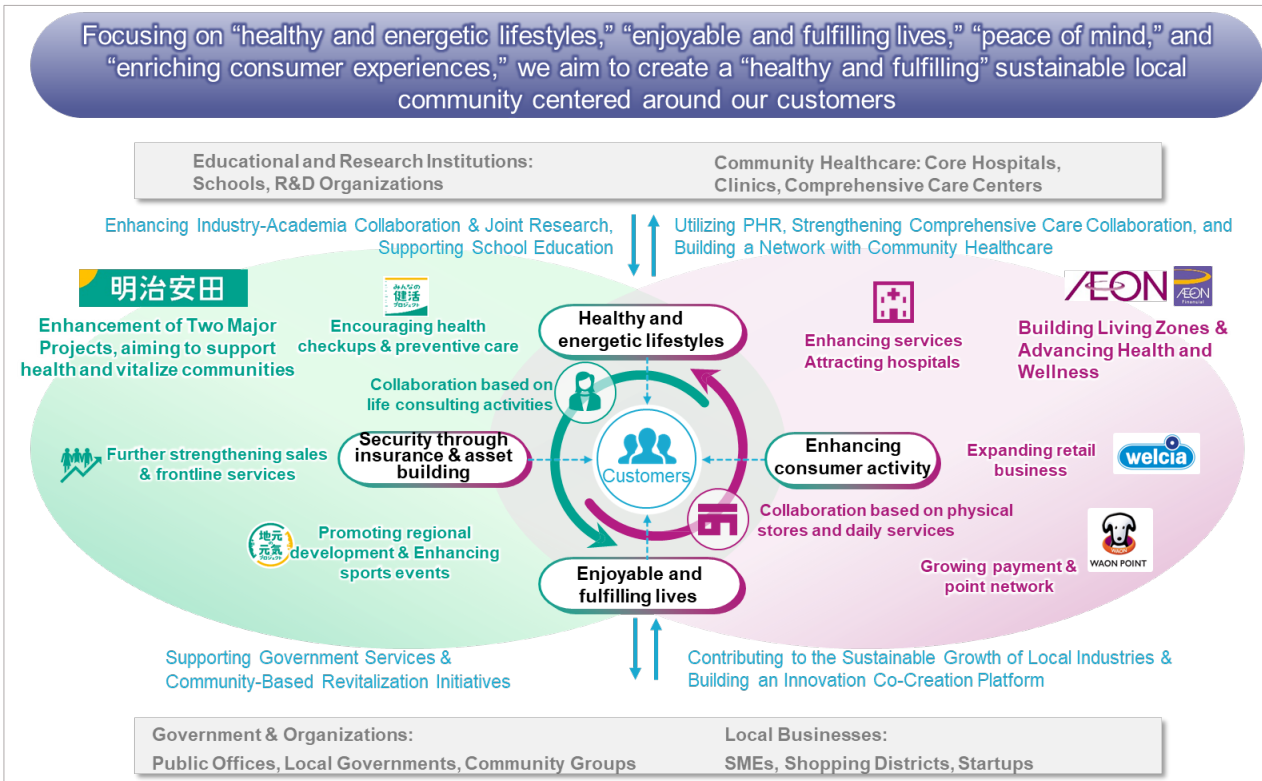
Focusing on “healthy and energetic lifestyles,” “enjoyable and fulfilling lives,” “peace of mind,” and “enriching consumer experiences,” we aim to create a “healthy and fulfilling” sustainable local community centered around our customers

Educational and Research Institutions: Schools, R&D Organizations

Community Healthcare: Core Hospitals, Clinics, Comprehensive Care Centers

Enhancing Industry-Academia Collaboration & Joint Research, Supporting School Education

Utilizing PHR, Strengthening Comprehensive Care Collaboration, and Building a Network with Community Healthcare

明治安田

Enhancement of Two Major Projects, aiming to support health and vitalize communities

みんなの健活プロジェクト

Encouraging health checkups & preventive care

Healthy and energetic lifestyles

Enhancing services Attracting hospitals

AEON

AEON

Building Living Zones & Advancing Health and Wellness

Collaboration based on life consulting activities

Further strengthening sales & frontline services

Security through insurance & asset building

Customers

Enhancing consumer activity

Expanding retail business

welcia

Collaboration based on physical stores and daily services

地元元気プロジェクト

Promoting regional development & Enhancing sports events

Enjoyable and fulfilling lives

WAON POINT

Growing payment & point network

Supporting Government Services & Community-Based Revitalization Initiatives

Contributing to the Sustainable Growth of Local Industries & Building an Innovation Co-Creation Platform

Government & Organizations: Public Offices, Local Governments, Community Groups

Local Businesses: SMEs, Shopping Districts, Startups